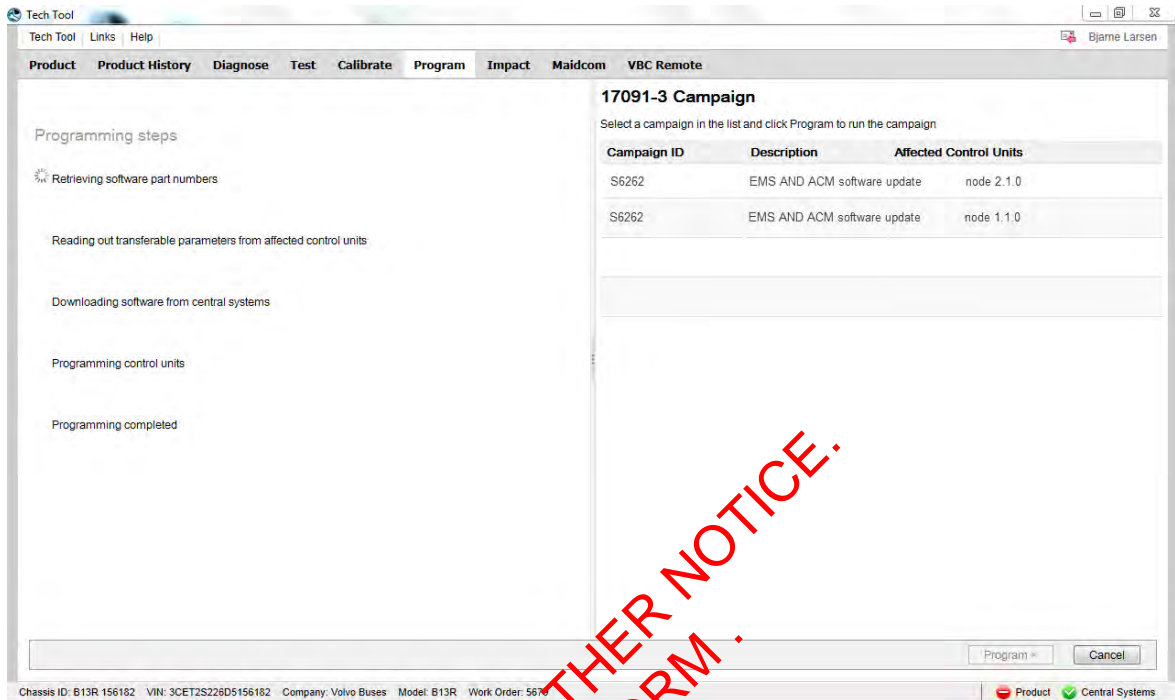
Tech Tool

Tech Tool | Links | Help

Bjarne Larsen

Product | Product History | Diagnose | Test | Calibrate | Program | Impact | Maidcom | VBC Remote

Programming steps

Retrieving software part numbers

Reading out transferable parameters from affected control units

Downloading software from central systems

Programming control units

Programming completed

17091-3 Campaign

Select a campaign in the list and click Program to run the campaign

| Campaign ID | Description | Affected Control Units |
|---|---|---|
| S6262 | EMS AND ACM software update | node 2.1.0 |
| S6262 | EMS AND ACM software update | node 1.1.0 |

Program »

Cancel

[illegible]THER NOTICE.

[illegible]RM .

Chassis ID: B13R 156182 VIN: 3CET2S226D5156182 Company: Volvo Buses Model: B13R Work Order: 567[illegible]

Product

Central Systems